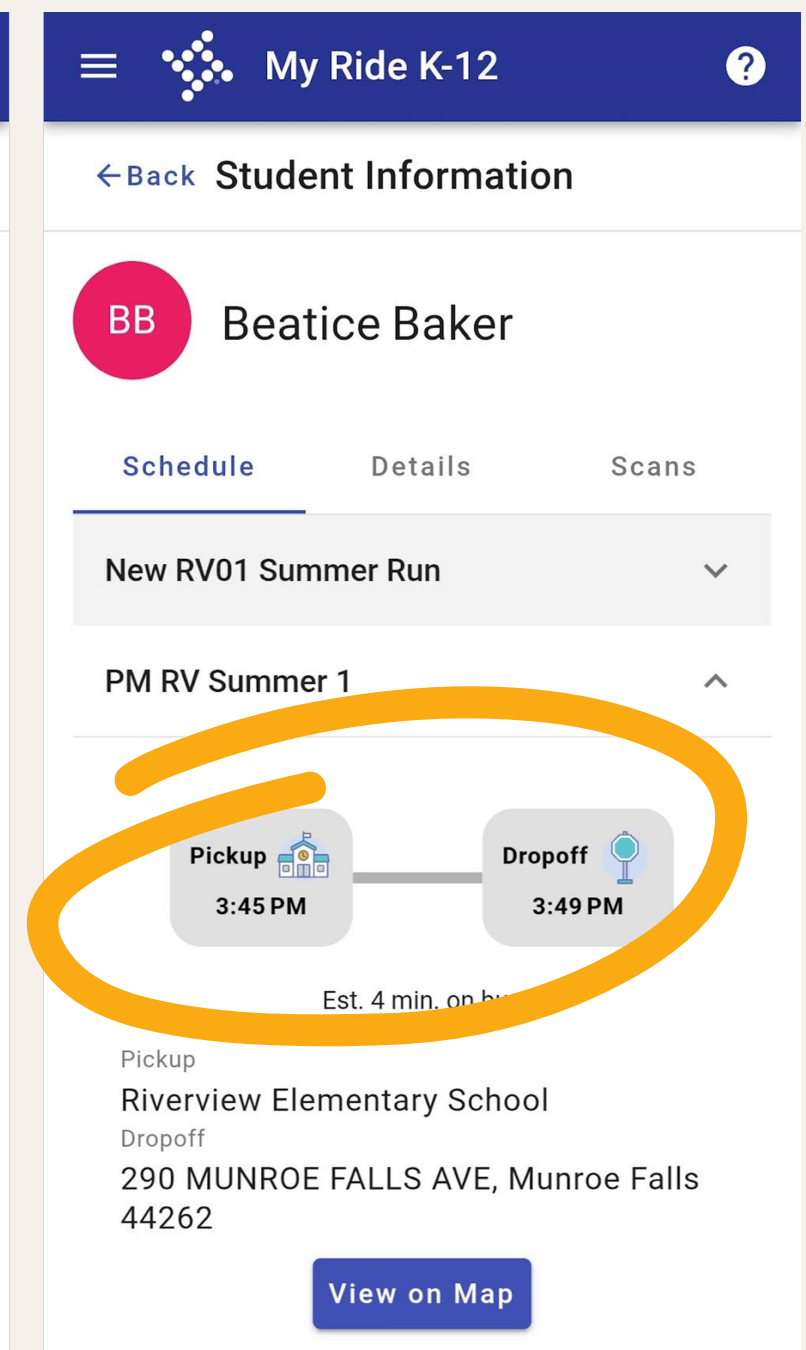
My Ride K-12

← Back Student Information

BB

Beatice Baker

Schedule Details Scans

New RV01 Summer Run

PM RV Summer 1

Pickup
3:45 PM

Dropoff
3:49 PM

Est. 4 min. on bu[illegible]

Pickup
Riverview Elementary School
Dropoff
290 MUNROE FALLS AVE, Munroe Falls 44262

View on Map